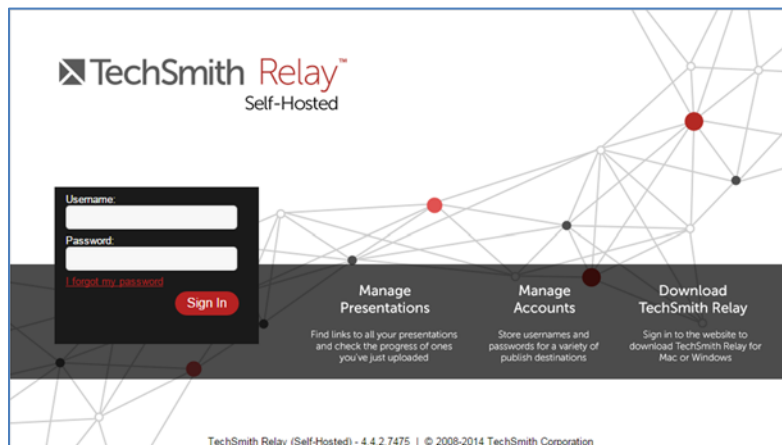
TechSmith Relay™
Self-Hosted

Username:
Password:
I forgot my password
Sign In

Manage Presentations
Find links to all your presentations and check the progress of ones you've just uploaded

Manage Accounts
Store usernames and passwords for a variety of publish destinations

Download TechSmith Relay
Sign in to the website to download TechSmith Relay for Mac or Windows

TechSmith Relay (Self-Hosted) - 4.4.2.7475 | © 2008-2014 TechSmith Corporation